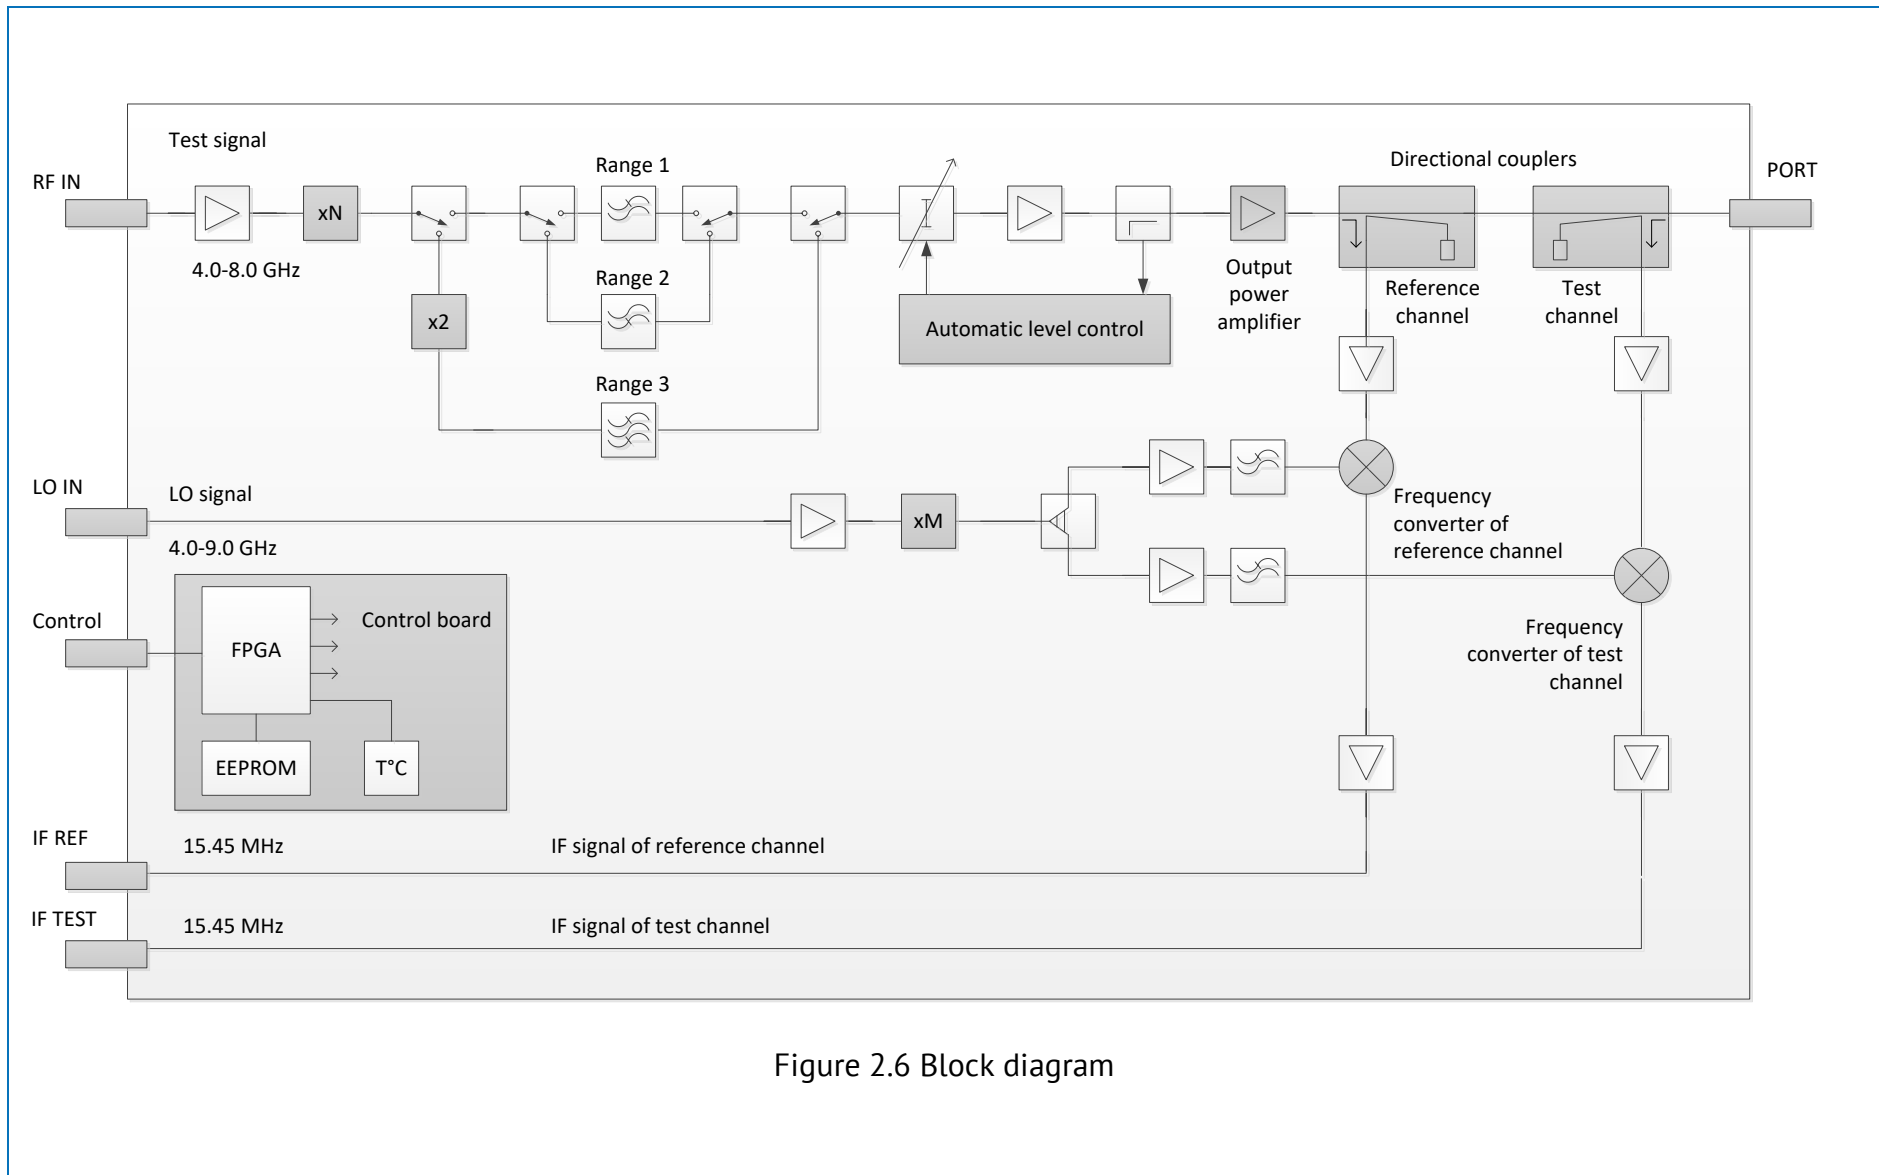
Test signal

RF IN

4.0-8.0 GHz

xN

Range 1

Range 2

x2

Range 3

Automatic level control

Output power amplifier

Directional couplers

PORT

Reference channel

Test channel

LO IN

LO signal

4.0-9.0 GHz

xM

Frequency converter of reference channel

Frequency converter of test channel

Control

FPGA

Control board

EEPROM

T°C

IF REF

15.45 MHz

IF signal of reference channel

IF TEST

15.45 MHz

IF signal of test channel

Figure 2.6 Block diagram